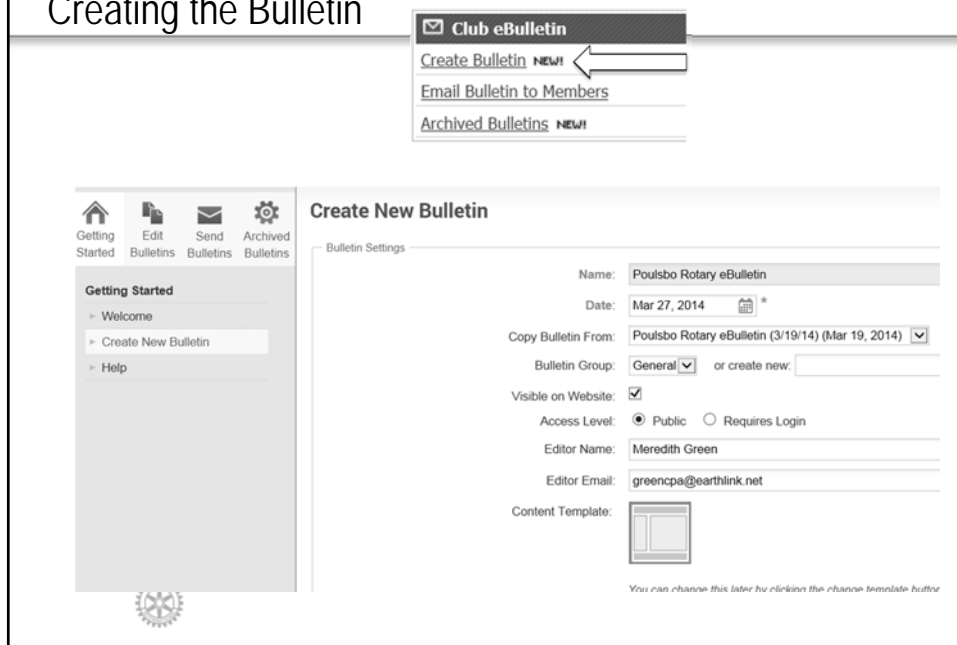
Creating the Bulletin

Club eBulletin

Create Bulletin NEW!

Email Bulletin to Members

Archived Bulletins NEW!

Getting Started | Edit Bulletins | Send Bulletins | Archived Bulletins

Getting Started

Welcome

Create New Bulletin

Help

Create New Bulletin

Bulletin Settings

Name: Poulsbo Rotary eBulletin

Date: Mar 27, 2014 *

Copy Bulletin From: Poulsbo Rotary eBulletin (3/19/14) (Mar 19, 2014)

Bulletin Group: General or create new:

Visible on Website:

Access Level: Public Requires Login

Editor Name: Meredith Green

Editor Email: greencpa@earthlink.net

Content Template:

You can change this later by clicking the change template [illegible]